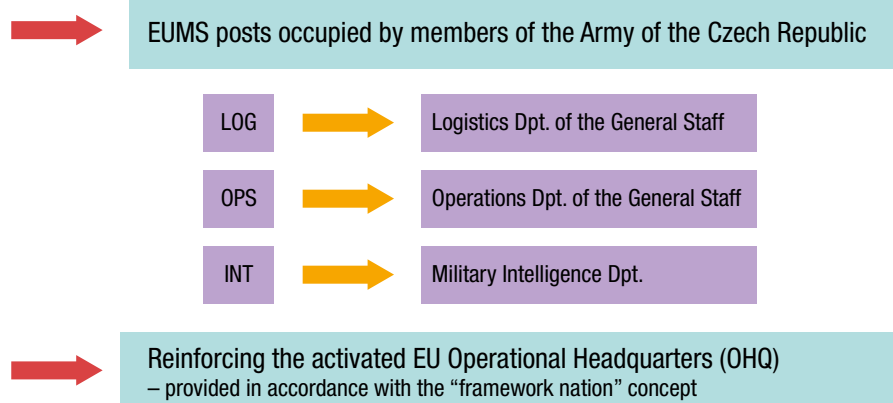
EUMS posts occupied by members of the Army of the Czech Republic

LOG

Logistics Dpt. of the General Staff

OPS

Operations Dpt. of the General Staff

INT

Military Intelligence Dpt.

Reinforcing the activated EU Operational Headquarters (OHQ)
– provided in accordance with the “framework nation” concept